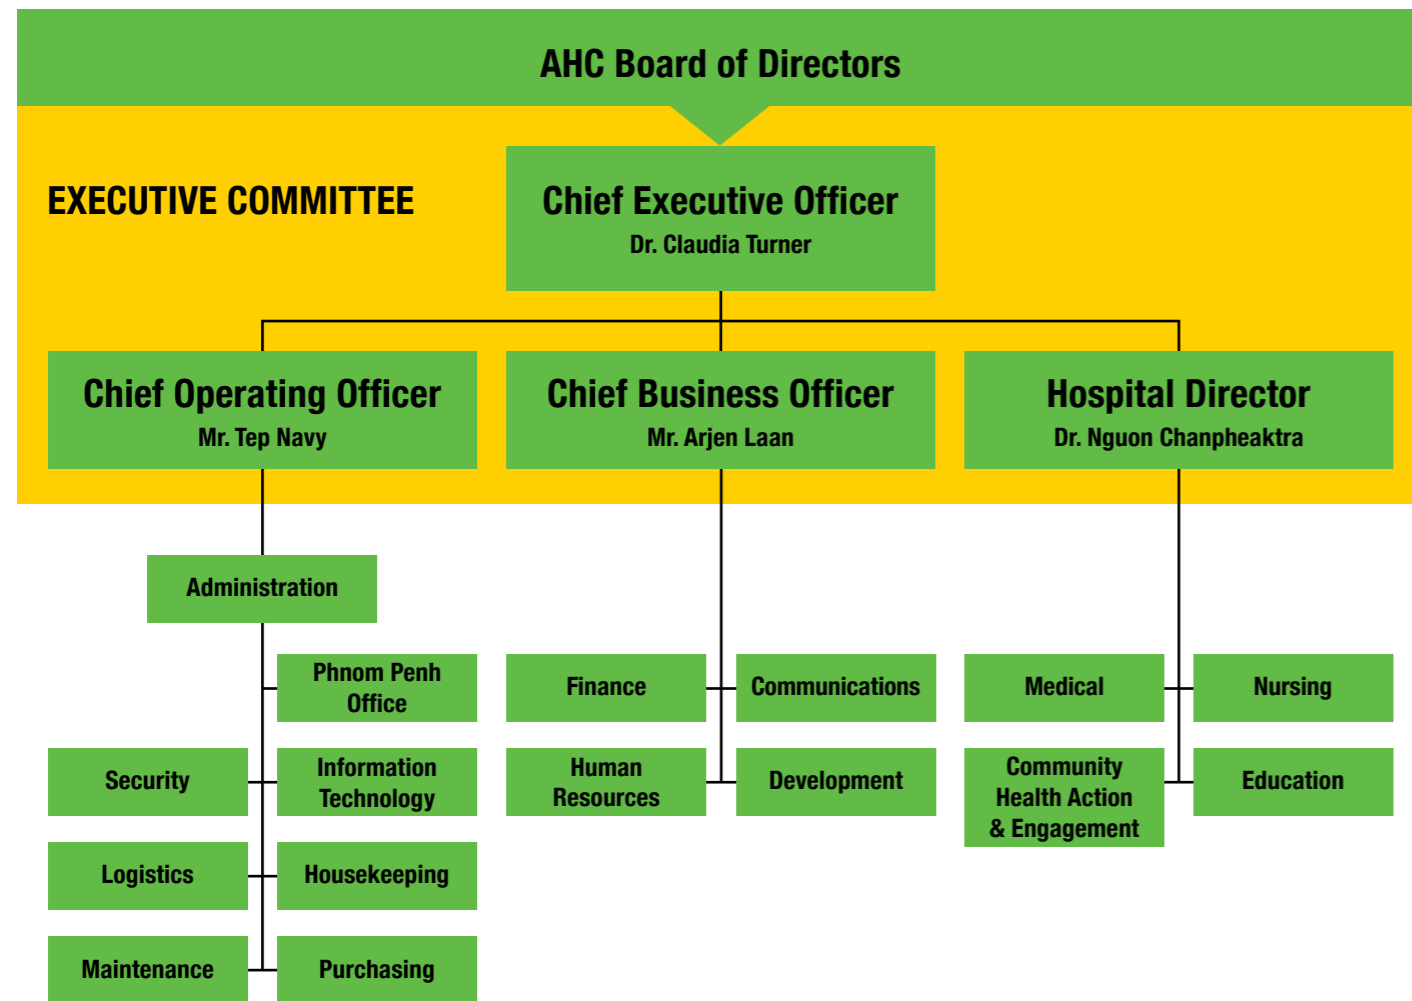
AHC Board of Directors

EXECUTIVE COMMITTEE

Chief Executive Officer
Dr. Claudia Turner

Chief Operating Officer
Mr. Tep Navy

Chief Business Officer
Mr. Arjen Laan

Hospital Director
Dr. Nguon Chanpheaktra

Administration

Phnom Penh Office

Security

Information Technology

Logistics

Housekeeping

Maintenance

Purchasing

Finance

Communications

Human Resources

Development

Medical

Nursing

Community Health Action & Engagement

Education